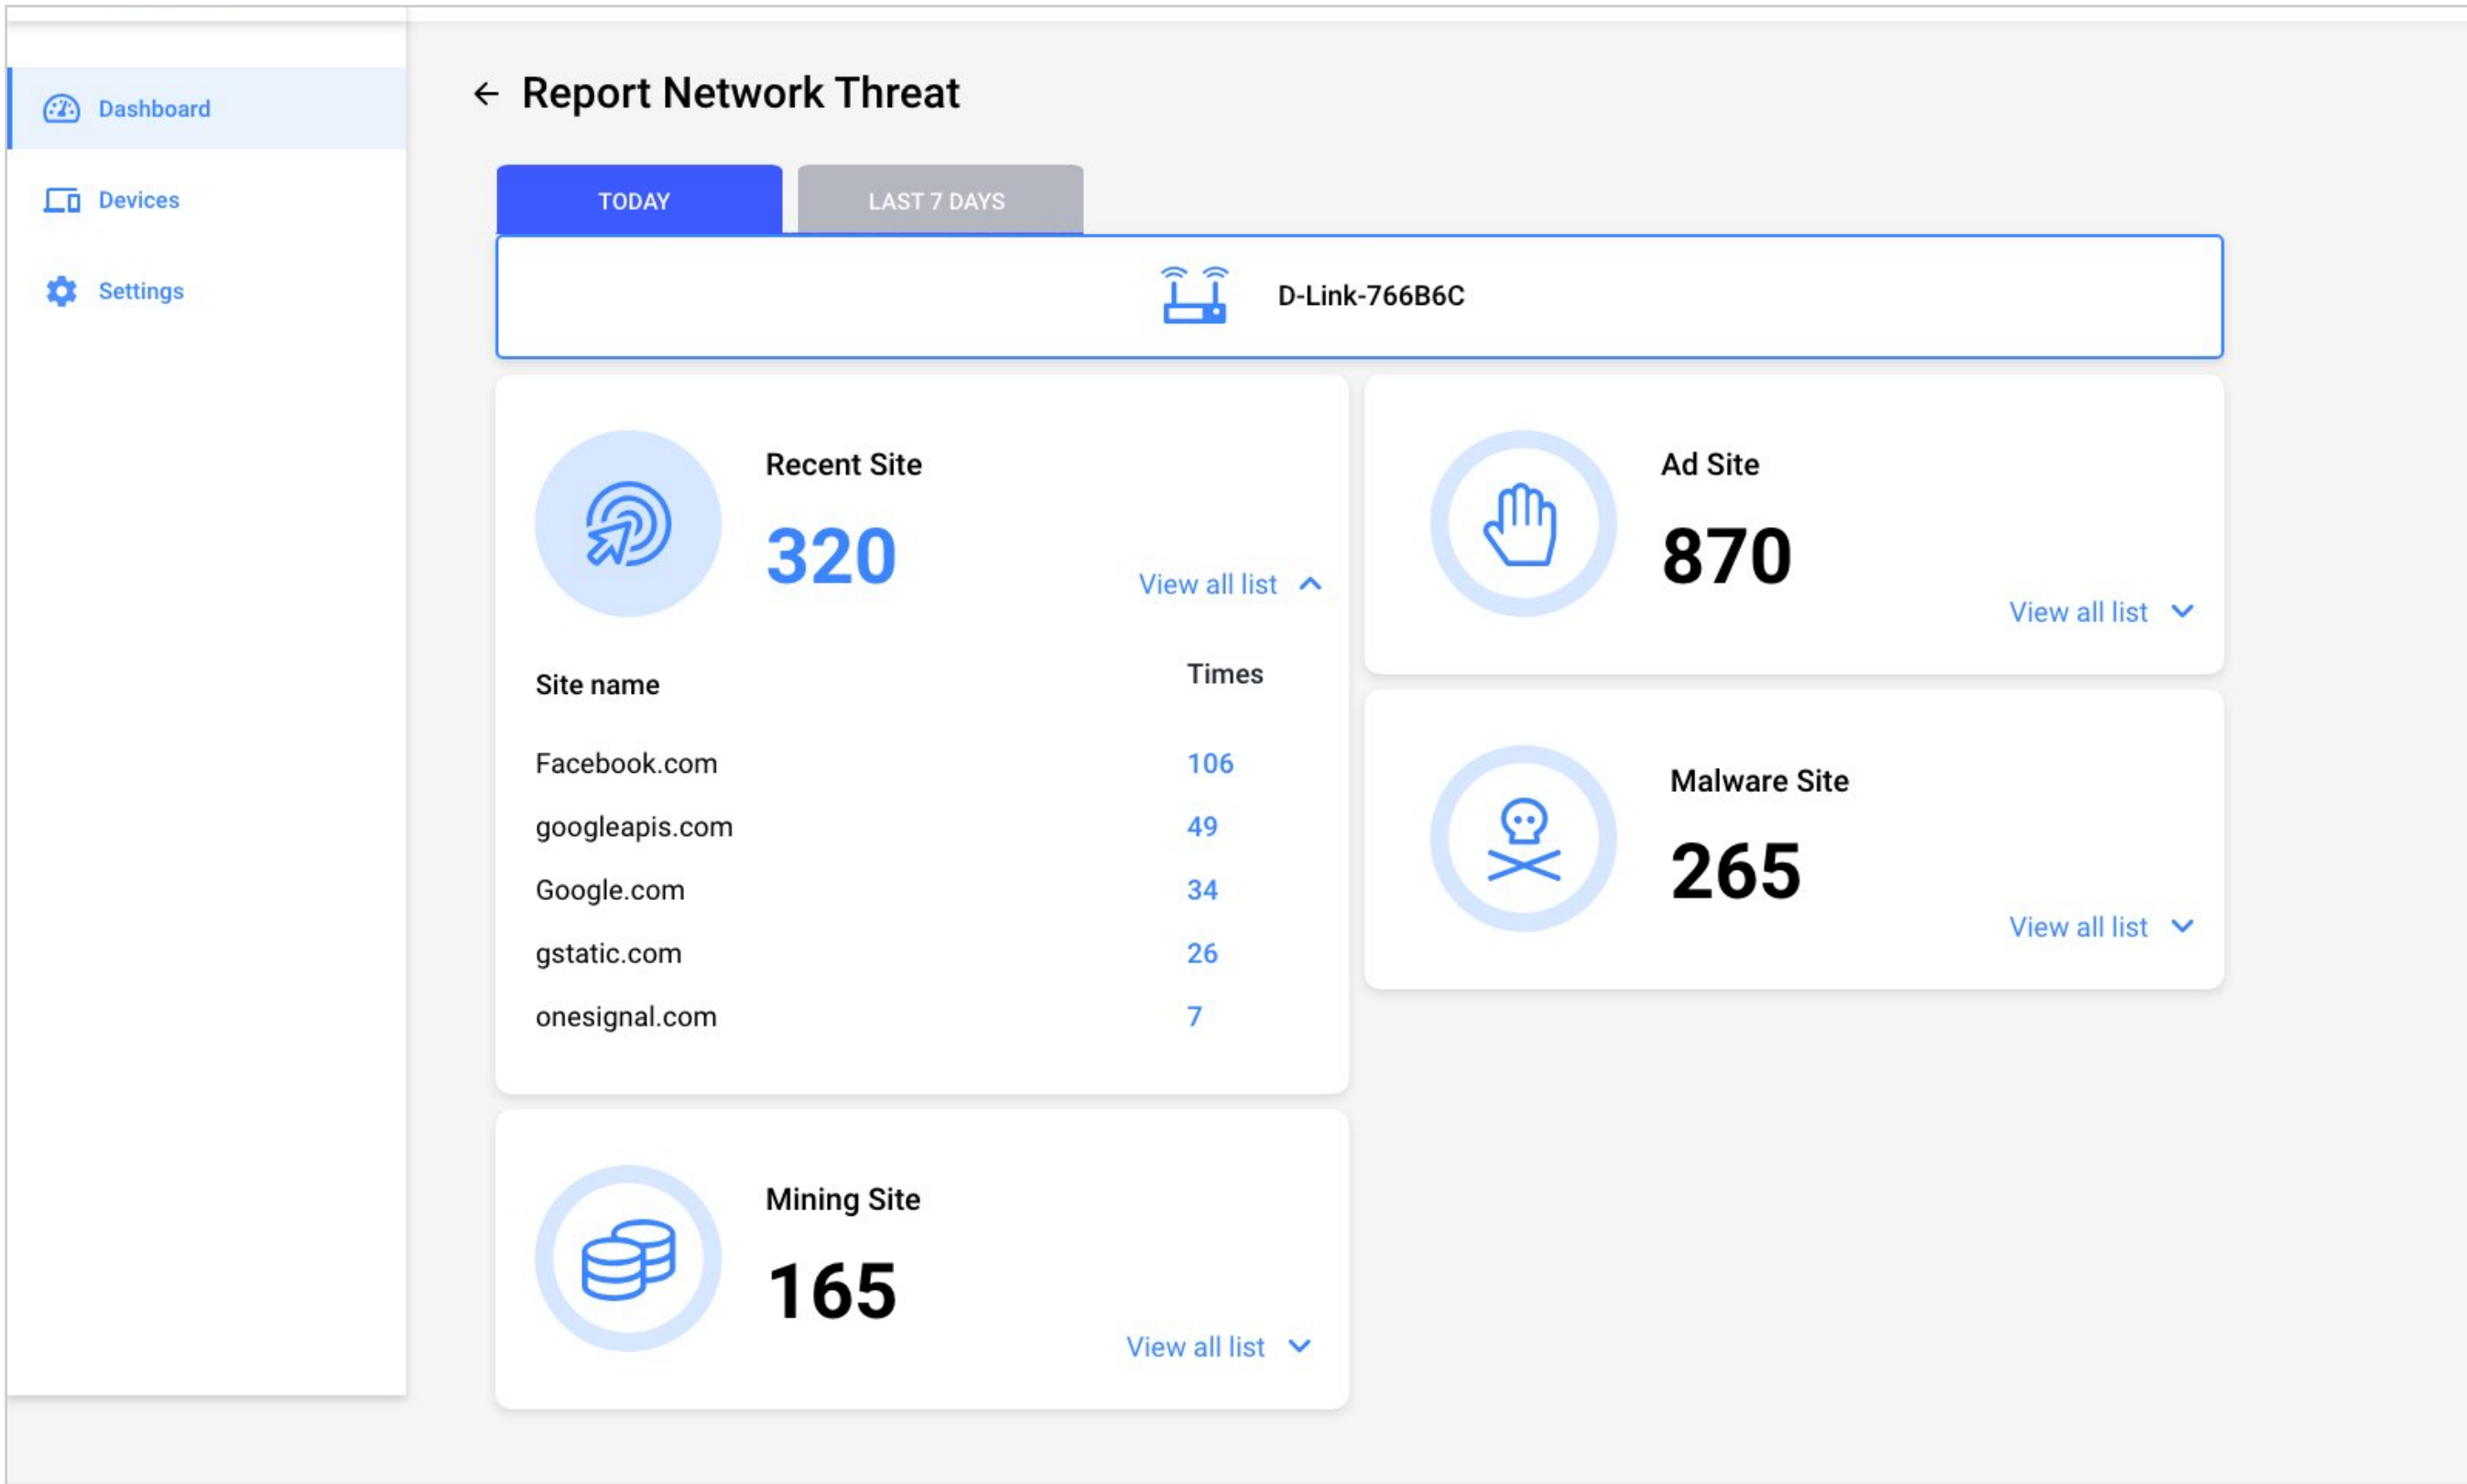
Dashboard

Devices

Settings

Report Network Threat

TODAY

LAST 7 DAYS

D-Link-766B6C

Recent Site

320

View all list

| Site name | Times |
|---|---|
| Facebook.com | 106 |
| googleapis.com | 49 |
| Google.com | 34 |
| gstatic.com | 26 |
| onesignal.com | 7 |

Ad Site

870

View all list

Malware Site

265

View all list

Mining Site

165

View all list